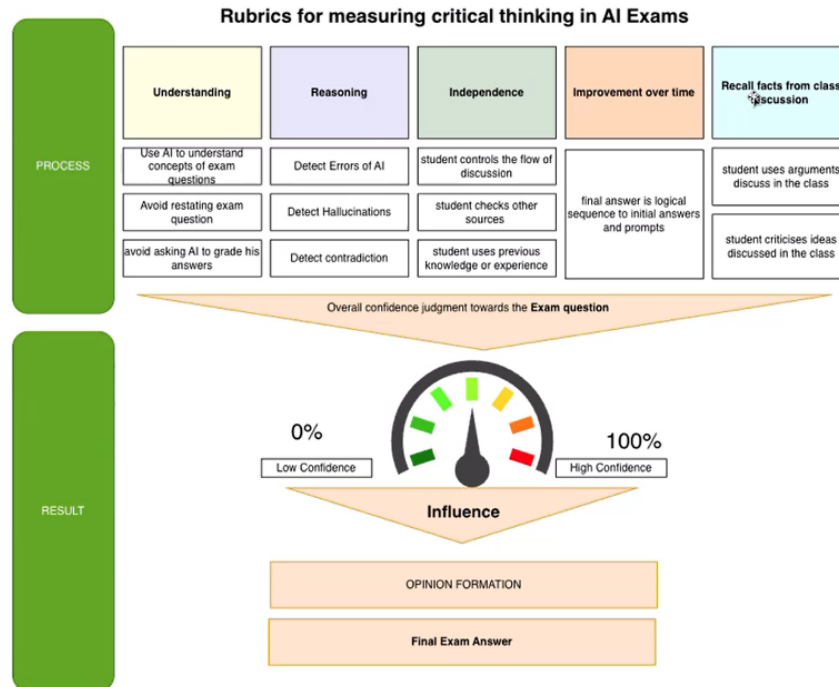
Rubrics for measuring critical thinking in AI Exams

PROCESS

| Understanding | Reasoning | Independence | Improvement over time | Recall facts from class discussion |
|---|---|---|---|---|
| Use AI to understand concepts of exam questions | Detect Errors of AI | student controls the flow of discussion | final answer is logical sequence to initial answers and prompts | student uses arguments discuss in the class |
| Avoid restating exam question | Detect Hallucinations | student checks other sources | | student criticises ideas discussed in the class |
| avoid asking AI to grade his answers | Detect contradiction | student uses previous knowledge or experience | | |

Overall confidence judgment towards the Exam question

RESULT

0%

Low Confidence

100%

High Confidence

Influence

OPINION FORMATION

Final Exam Answer